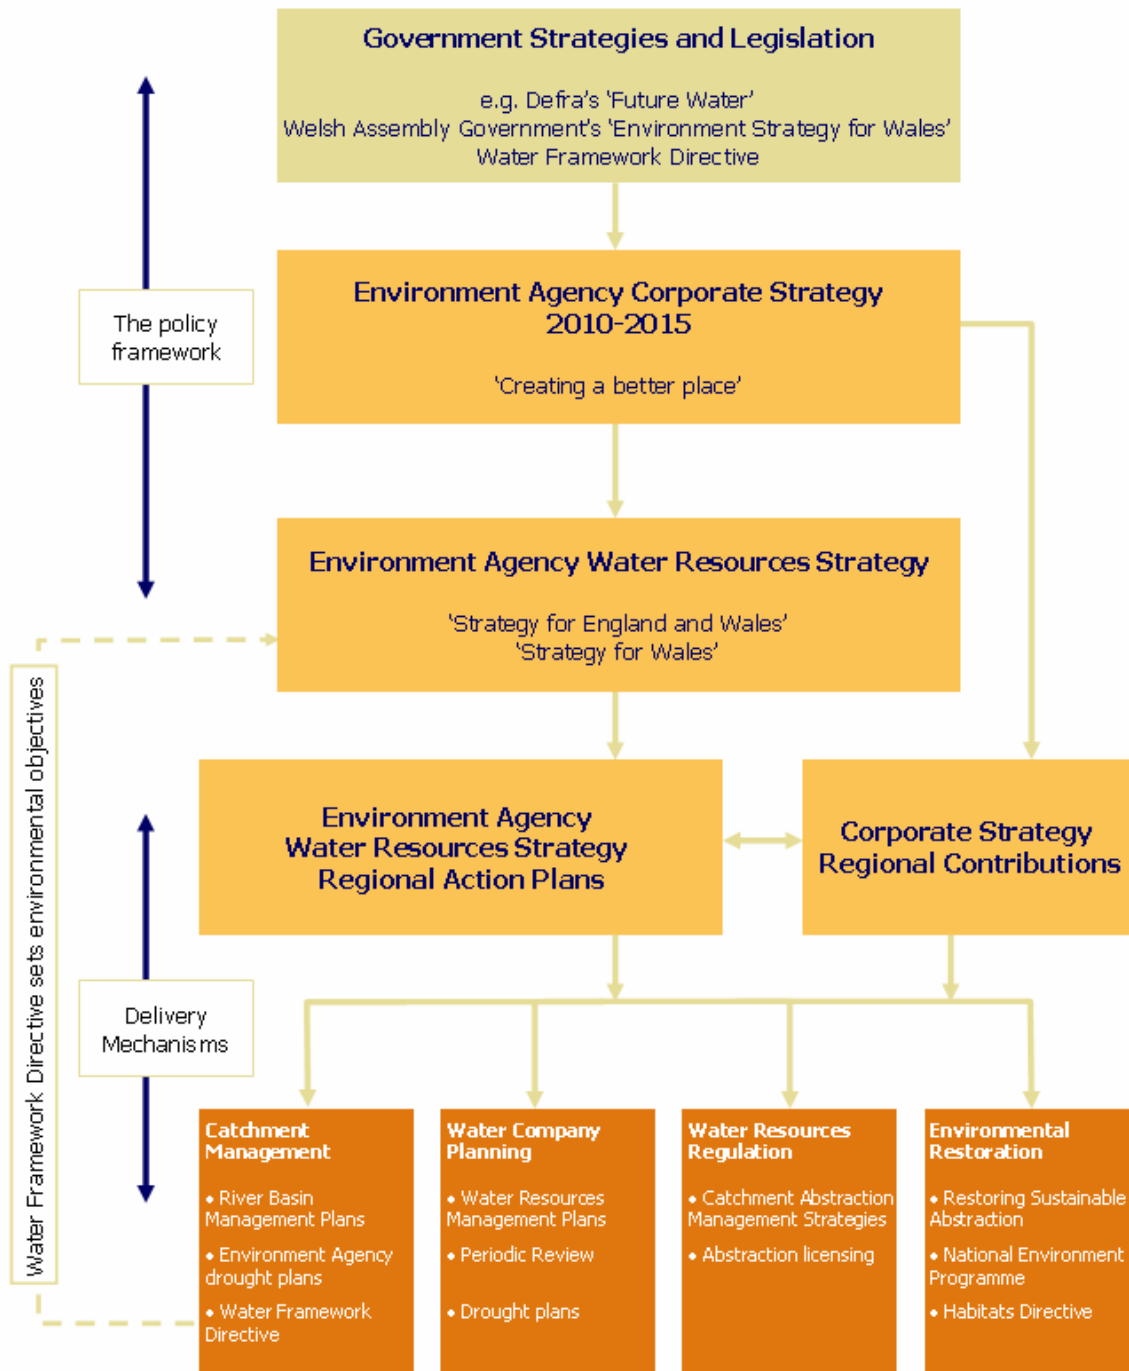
Government Strategies and Legislation

e.g. Defra's 'Future Water'
Welsh Assembly Government's 'Environment Strategy for Wales'
Water Framework Directive

The policy framework

Environment Agency Corporate Strategy 2010-2015

'Creating a better place'

Environment Agency Water Resources Strategy

'Strategy for England and Wales'
'Strategy for Wales'

Water Framework Directive sets environmental objectives

Environment Agency Water Resources Strategy Regional Action Plans

Corporate Strategy Regional Contributions

Delivery Mechanisms

Catchment Management

• River Basin Management Plans

• Environment Agency drought plans

• Water Framework Directive

Water Company Planning

• Water Resources Management Plans

• Periodic Review

• Drought plans

Water Resources Regulation

• Catchment Abstraction Management Strategies

• Abstraction licensing

Environmental Restoration

• Restoring Sustainable Abstraction

• National Environment Programme

• Habitats Directive